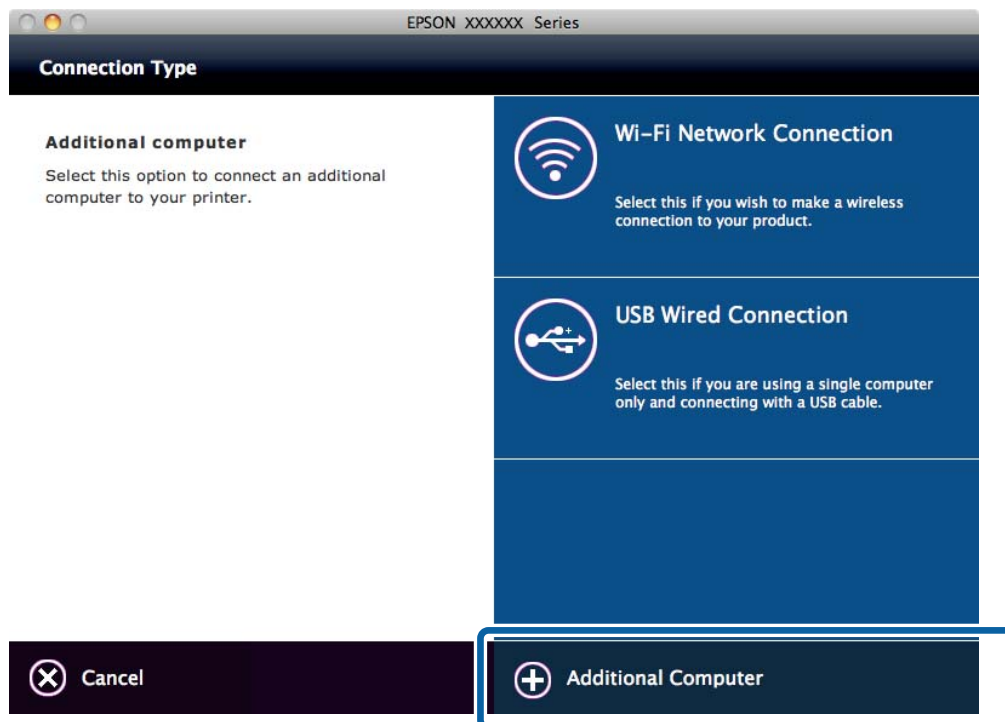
EPSON XXXXXX Series

Connection Type

Additional computer

Select this option to connect an additional computer to your printer.

Wi-Fi Network Connection

Select this if you wish to make a wireless connection to your product.

USB Wired Connection

Select this if you are using a single computer only and connecting with a USB cable.

Cancel

Additional Computer